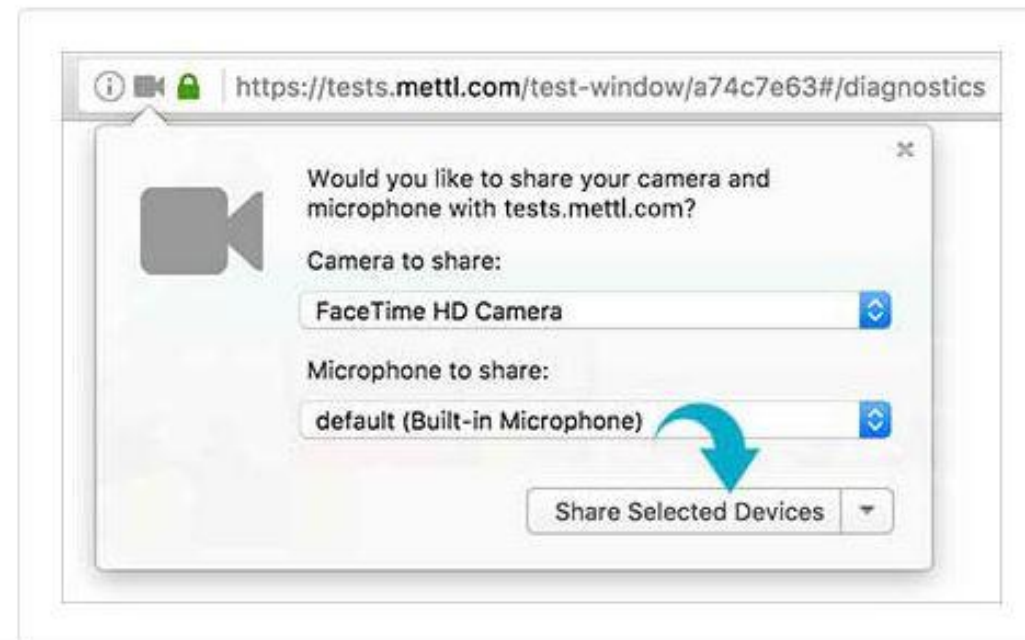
https://tests.mettl.com/test-window/a74c7e63#/diagnostics

Would you like to share your camera and microphone with tests.mettl.com?

Camera to share:

FaceTime HD Camera

Microphone to share:

default (Built-in Microphone)

Share Selected Devices